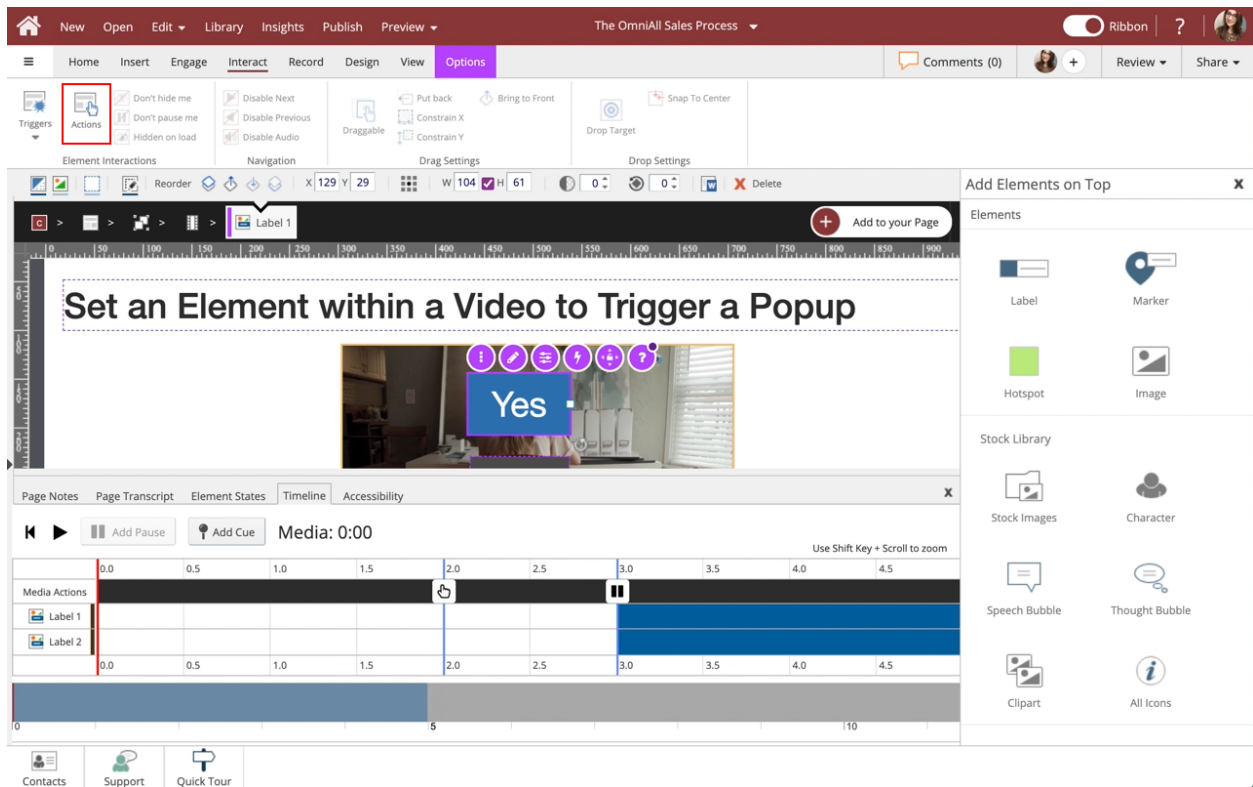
New Open Edit Library Insights Publish Preview The OmniAll Sales Process Ribbon ?

Home Insert Engage Interact Record Design View Options Comments (0) + Review Share

Triggers Actions Don't hide me Don't pause me Hidden on load Element Interactions
Disable Next Disable Previous Disable Audio Navigation
Draggable Put back Constrain X Constrain Y Bring to Front Drag Settings
Drop Target Snap To Center Drop Settings

Reorder X 129 Y 29 W 104 H 61 0 0 Delete

C > > > > Label 1 Add to your Page

Set an Element within a Video to Trigger a Popup

Yes

Page Notes Page Transcript Element States Timeline Accessibility

Add Pause Add Cue Media: 0:00 Use Shift Key + Scroll to zoom

0.0 0.5 1.0 1.5 2.0 2.5 3.0 3.5 4.0 4.5
Media Actions
Label 1
Label 2
0.0 0.5 1.0 1.5 2.0 2.5 3.0 3.5 4.0 4.5

0 5 10

Add Elements on Top
Elements
Label Marker
Hotspot Image
Stock Library
Stock Images Character
Speech Bubble Thought Bubble
Clipart All Icons

Contacts Support Quick Tour